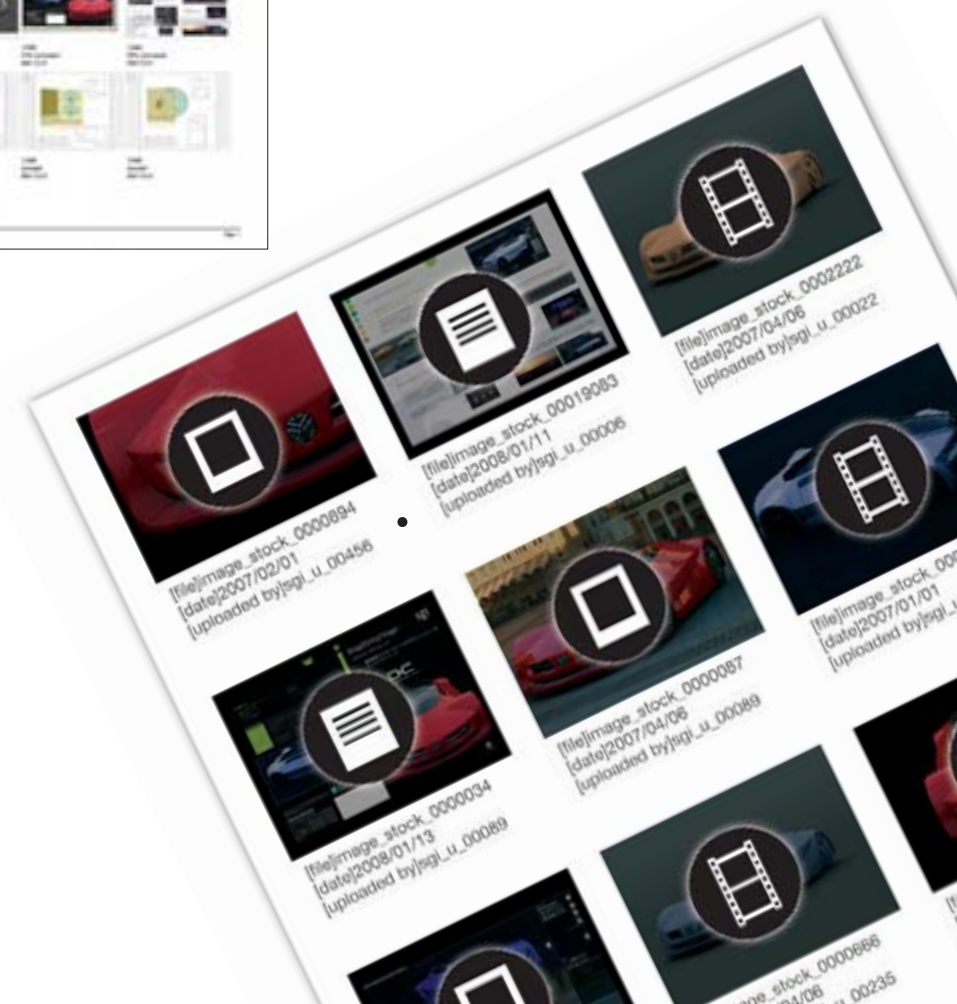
[file]image_stock_0002222
[date]2007/04/06
[uploaded by]sgi_u_00022

[file]image_stock_00019083
[date]2008/01/11
[uploaded by]sgi_u_00006

[file]image_stock_0000894
[date]2007/02/01
[uploaded by]sgi_u_00456

[file]image_stock_000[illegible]
[date]2007/01/01
[uploaded by]sgi_u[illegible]

[file]image_stock_0000087
[date]2007/04/06
[uploaded by]sgi_u_00089

[file]image_stock_0000034
[date]2008/01/13
[uploaded by]sgi_u_00089

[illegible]ge_stock_0000666
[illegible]04/06
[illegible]_00235